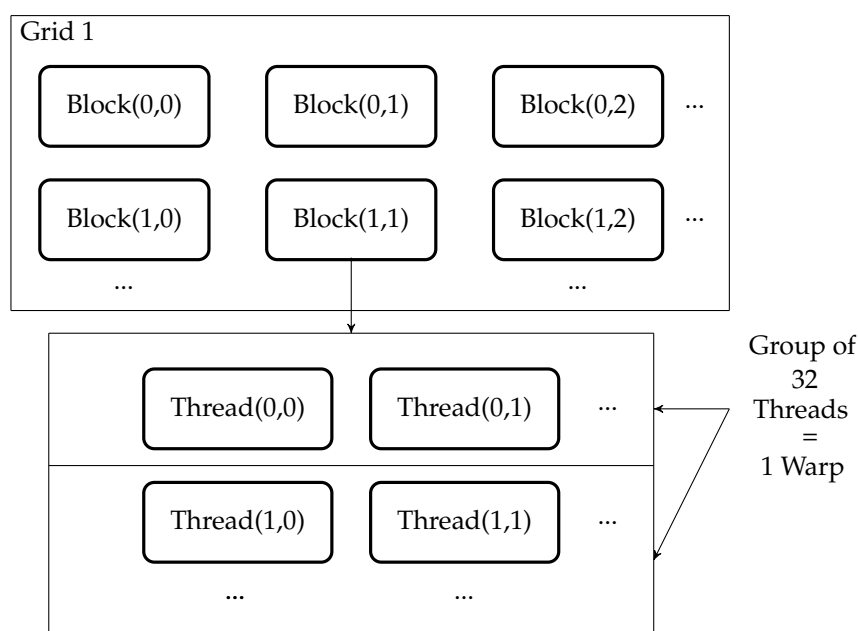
Grid 1

Block(0,0)

Block(0,1)

Block(0,2)

...

Block(1,0)

Block(1,1)

Block(1,2)

...

...

...

Thread(0,0)

Thread(0,1)

...

Thread(1,0)

Thread(1,1)

...

...

...

Group of 32 Threads = 1 Warp